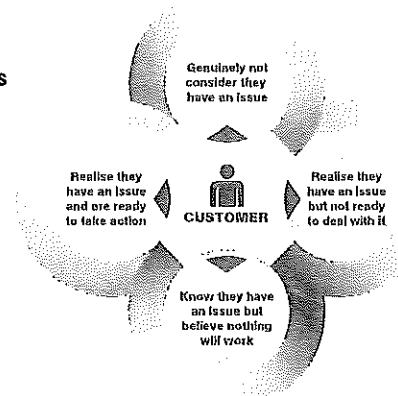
s

Genuinely not consider they have an Issue

Realise they have an Issue and are ready to take action

CUSTOMER

Realise they have an Issue but not ready to deal with it

Know they have an Issue but believe nothing will work